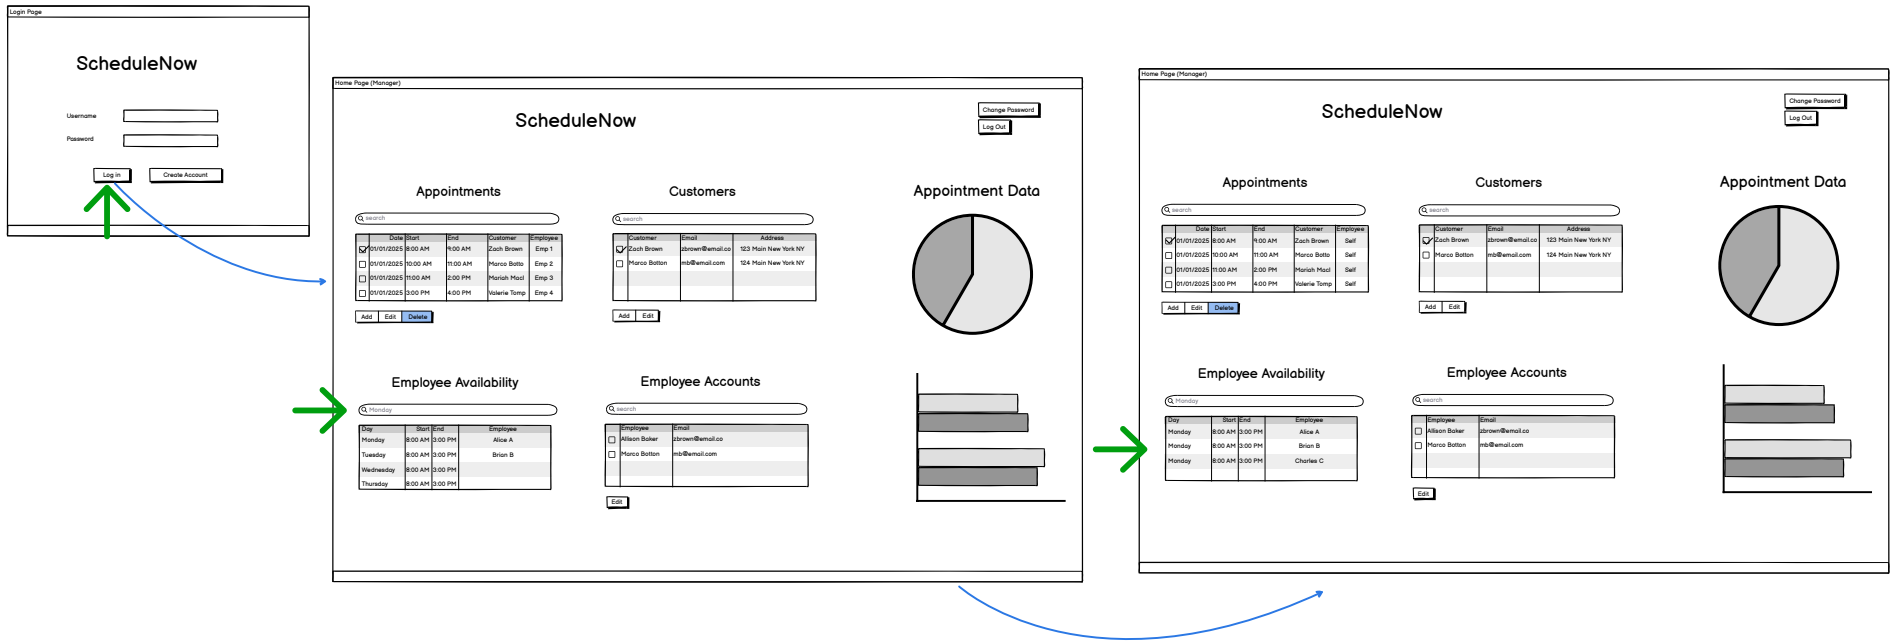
Login Page

ScheduleNow

Username
Password

Log in
Create Account

Home Page (Manager)

ScheduleNow

Change Password
Log Out

Appointments

search

| | Date | Start | End | Customer | Employee |
|---|---|---|---|---|---|
| ☑ | 01/01/2025 | 8:00 AM | 9:00 AM | Zach Brown | Emp 1 |
| ☐ | 01/01/2025 | 10:00 AM | 11:00 AM | Marco Botto | Emp 2 |
| ☐ | 01/01/2025 | 11:00 AM | 2:00 PM | Moriah Macl | Emp 3 |
| ☐ | 01/01/2025 | 3:00 PM | 4:00 PM | Valerie Tomp | Emp 4 |

Add Edit Delete

Customers

search

| | Customer | Email | Address |
|---|---|---|---|
| ☑ | Zach Brown | zbrown@email.co | 123 Main New York NY |
| ☐ | Marco Botton | mb@email.com | 124 Main New York NY |

Add Edit

Appointment Data

Employee Availability

Monday

| Day | Start | End | Employee |
|---|---|---|---|
| Monday | 8:00 AM | 3:00 PM | Alice A |
| Tuesday | 8:00 AM | 3:00 PM | Brian B |
| Wednesday | 8:00 AM | 3:00 PM | |
| Thursday | 8:00 AM | 3:00 PM | |

Employee Accounts

search

| | Employee | Email |
|---|---|---|
| ☐ | Allison Baker | zbrown@email.co |
| ☐ | Marco Botton | mb@email.com |

Edit

Home Page (Manager)

ScheduleNow

Change Password
Log Out

Appointments

search

| | Date | Start | End | Customer | Employee |
|---|---|---|---|---|---|
| ☑ | 01/01/2025 | 8:00 AM | 9:00 AM | Zach Brown | Self |
| ☐ | 01/01/2025 | 10:00 AM | 11:00 AM | Marco Botto | Self |
| ☐ | 01/01/2025 | 11:00 AM | 2:00 PM | Moriah Macl | Self |
| ☐ | 01/01/2025 | 3:00 PM | 4:00 PM | Valerie Tomp | Self |

Add Edit Delete

Customers

search

| | Customer | Email | Address |
|---|---|---|---|
| ☑ | Zach Brown | zbrown@email.co | 123 Main New York NY |
| ☐ | Marco Botton | mb@email.com | 124 Main New York NY |

Add Edit

Appointment Data

Employee Availability

Monday

| Day | Start | End | Employee |
|---|---|---|---|
| Monday | 8:00 AM | 3:00 PM | Alice A |
| Monday | 8:00 AM | 3:00 PM | Brian B |
| Monday | 8:00 AM | 3:00 PM | Charles C |

Employee Accounts

search

| | Employee | Email |
|---|---|---|
| ☐ | Allison Baker | zbrown@email.co |
| ☐ | Marco Botton | mb@email.com |

Edit